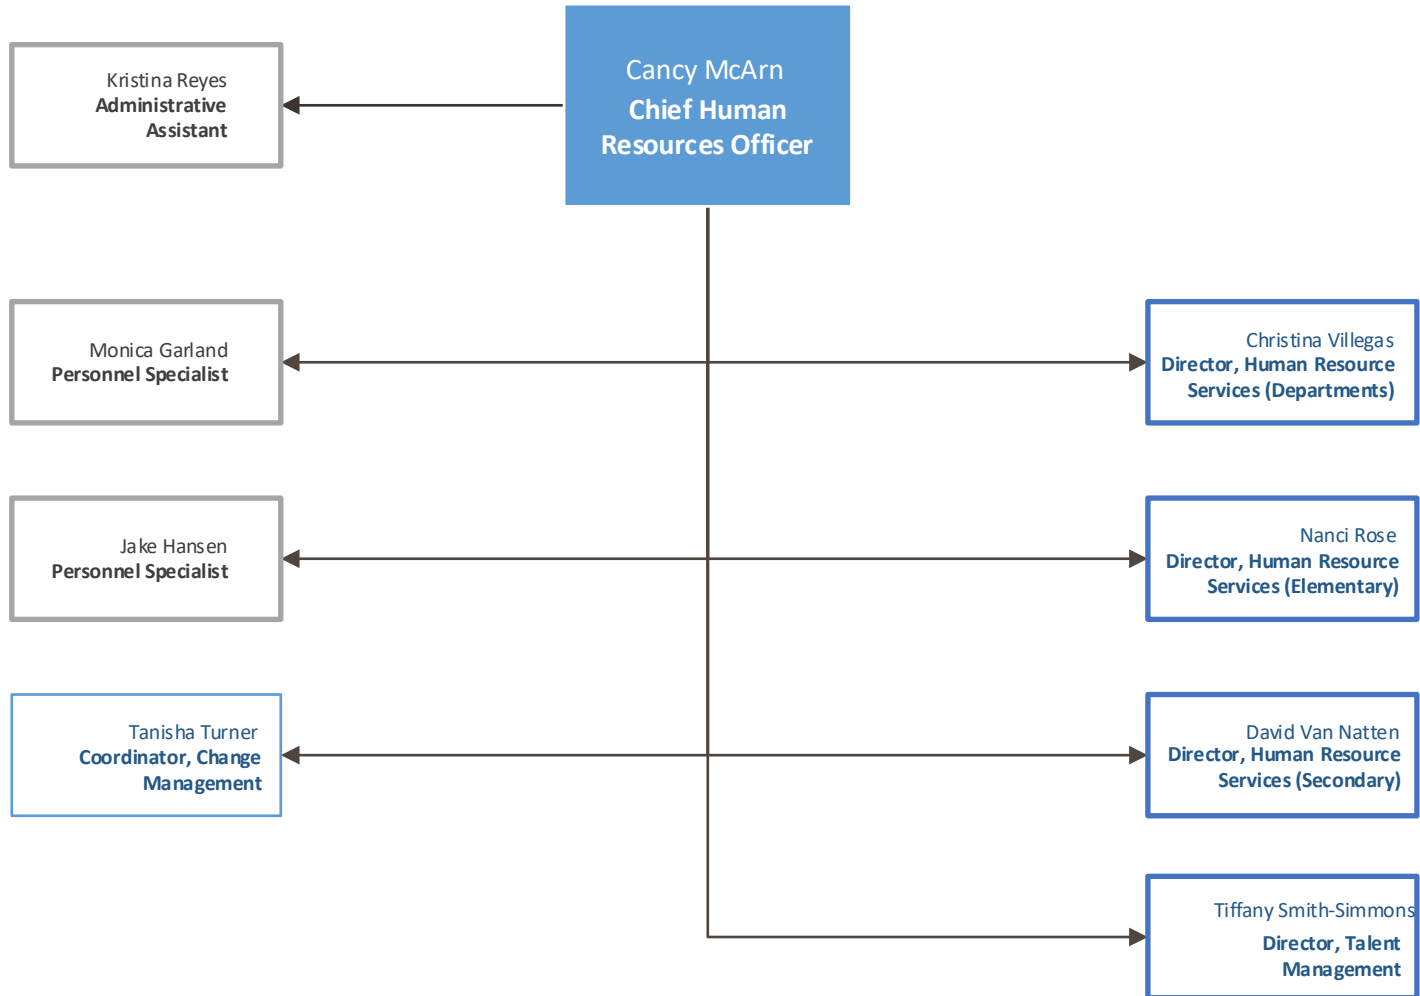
Cancy McArn
Chief Human Resources Officer

Kristina Reyes
Administrative Assistant

Monica Garland
Personnel Specialist

Christina Villegas
Director, Human Resource Services (Departments)

Jake Hansen
Personnel Specialist

Nanci Rose
Director, Human Resource Services (Elementary)

Tanisha Turner
Coordinator, Change Management

David Van Natten
Director, Human Resource Services (Secondary)

Tiffany Smith-Simmons
Director, Talent Management